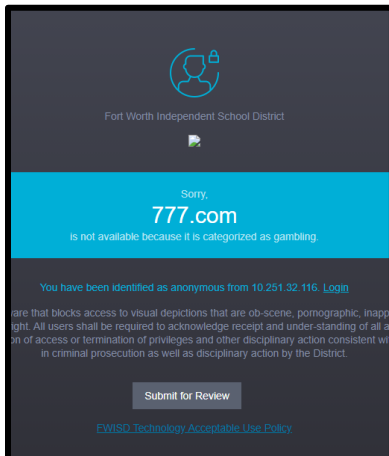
Fort Worth Independent School District

Sorry,

777.com

is not available because it is categorized as gambling.

You have been identified as anonymous from 10.251.32.116. Login

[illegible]are that blocks access to visual depictions that are ob-scene, pornographic, inapp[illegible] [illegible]ight. All users shall be required to acknowledge receipt and under-standing of all a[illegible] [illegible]on of access or termination of privileges and other disciplinary action consistent wi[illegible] in criminal prosecution as well as disciplinary action by the District.

Submit for Review

FWISD Technology Acceptable Use Policy